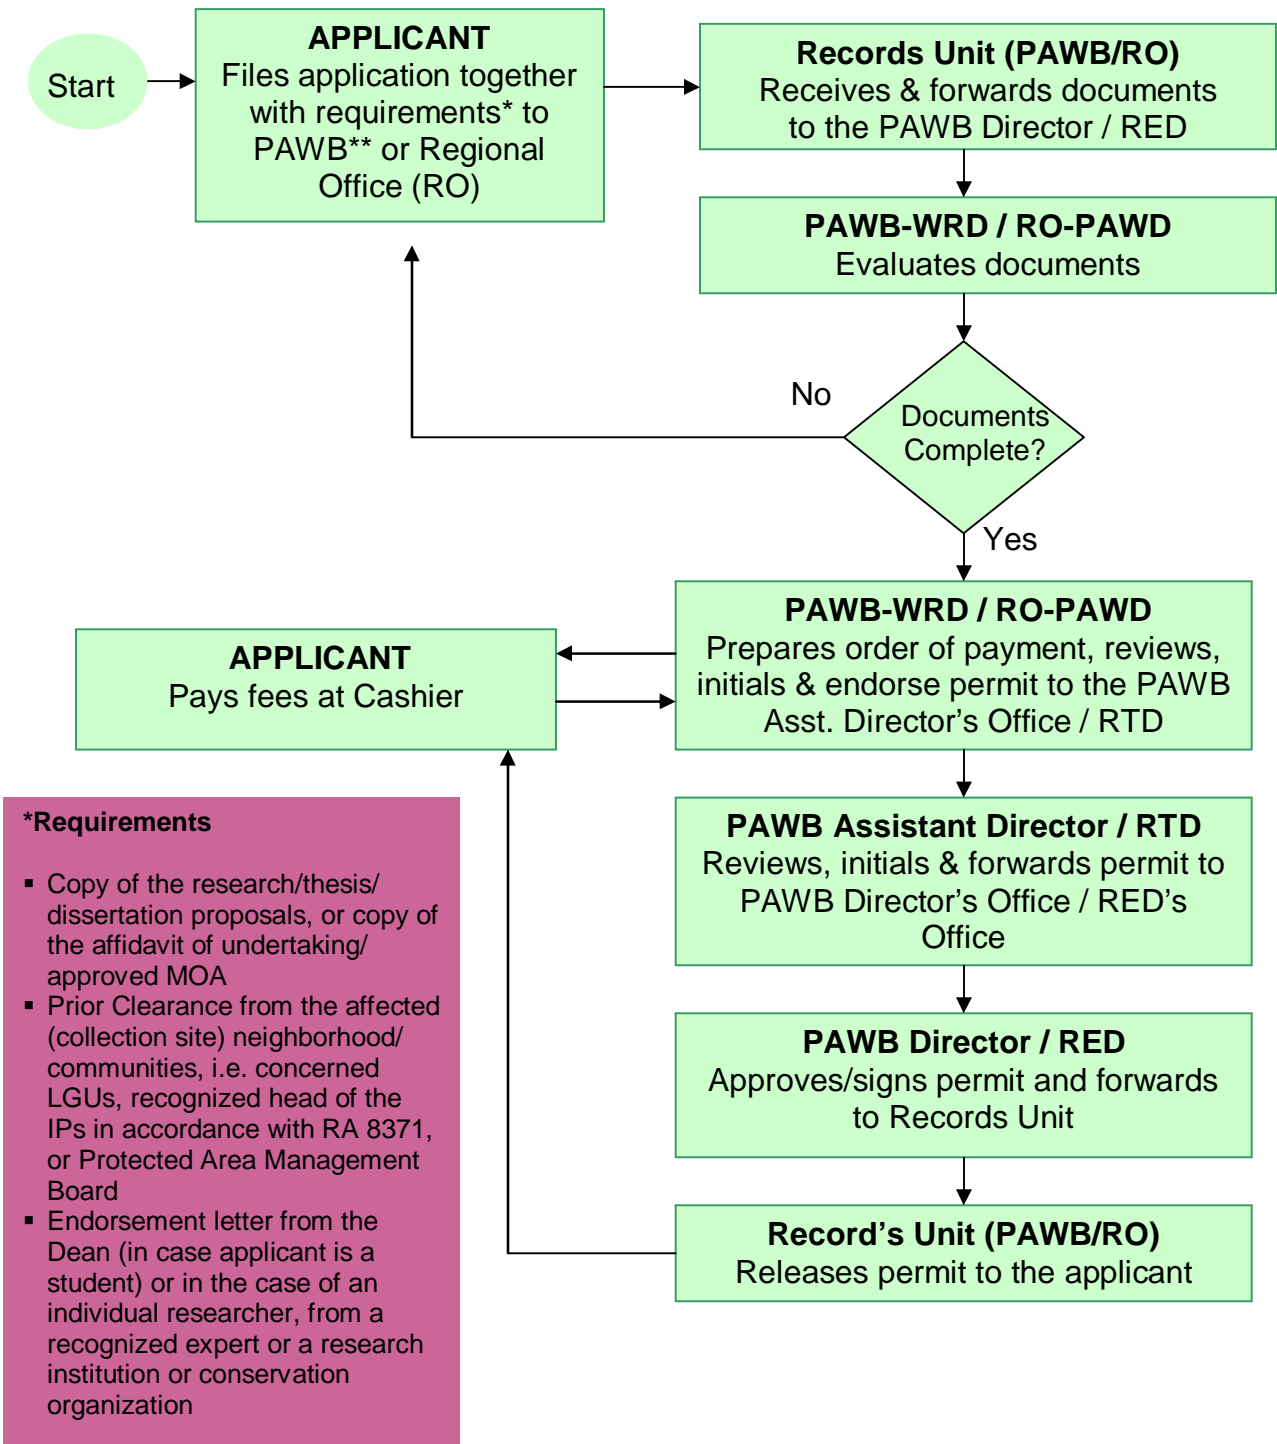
Start

APPLICANT
Files application together with requirements* to PAWB** or Regional Office (RO)

Records Unit (PAWB/RO)
Receives & forwards documents to the PAWB Director / RED

PAWB-WRD / RO-PAWD
Evaluates documents

No

Documents Complete?

Yes

PAWB-WRD / RO-PAWD
Prepares order of payment, reviews, initials & endorse permit to the PAWB Asst. Director's Office / RTD

APPLICANT
Pays fees at Cashier

*Requirements

▪ Copy of the research/thesis/ dissertation proposals, or copy of the affidavit of undertaking/ approved MOA
▪ Prior Clearance from the affected (collection site) neighborhood/ communities, i.e. concerned LGUs, recognized head of the IPs in accordance with RA 8371, or Protected Area Management Board
▪ Endorsement letter from the Dean (in case applicant is a student) or in the case of an individual researcher, from a recognized expert or a research institution or conservation organization

PAWB Assistant Director / RTD
Reviews, initials & forwards permit to PAWB Director's Office / RED's Office

PAWB Director / RED
Approves/signs permit and forwards to Records Unit

Record's Unit (PAWB/RO)
Releases permit to the applicant